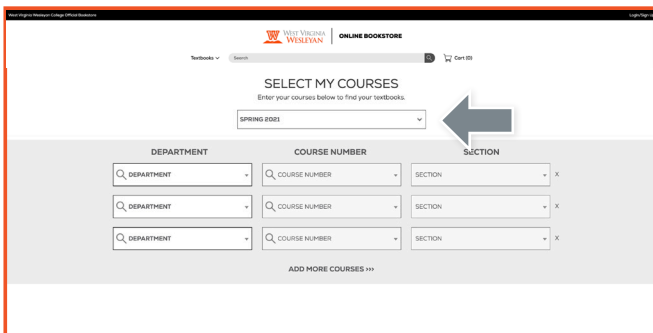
West Virginia Wesleyan College Official Bookstore

Login/Sign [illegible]

WEST VIRGINIA WESLEYAN | ONLINE BOOKSTORE

Textbooks Search Cart (0)

SELECT MY COURSES

Enter your courses below to find your textbooks.

SPRING 2021

| DEPARTMENT | COURSE NUMBER | SECTION |
|---|---|---|
| DEPARTMENT | COURSE NUMBER | SECTION X |
| DEPARTMENT | COURSE NUMBER | SECTION X |
| DEPARTMENT | COURSE NUMBER | SECTION X |

ADD MORE COURSES >>>